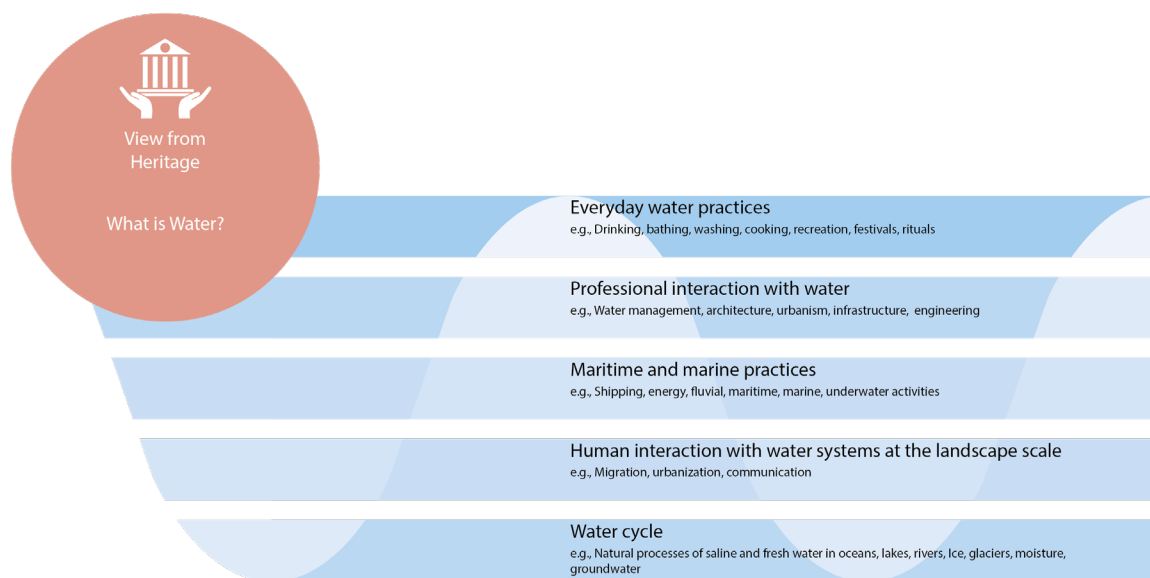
View from Heritage

What is Water?

Everyday water practices
e.g., Drinking, bathing, washing, cooking, recreation, festivals, rituals

Professional interaction with water
e.g., Water management, architecture, urbanism, infrastructure, engineering

Maritime and marine practices
e.g., Shipping, energy, fluvial, maritime, marine, underwater activities

Human interaction with water systems at the landscape scale
e.g., Migration, urbanization, communication

Water cycle
e.g., Natural processes of saline and fresh water in oceans, lakes, rivers, Ice, glaciers, moisture, groundwater